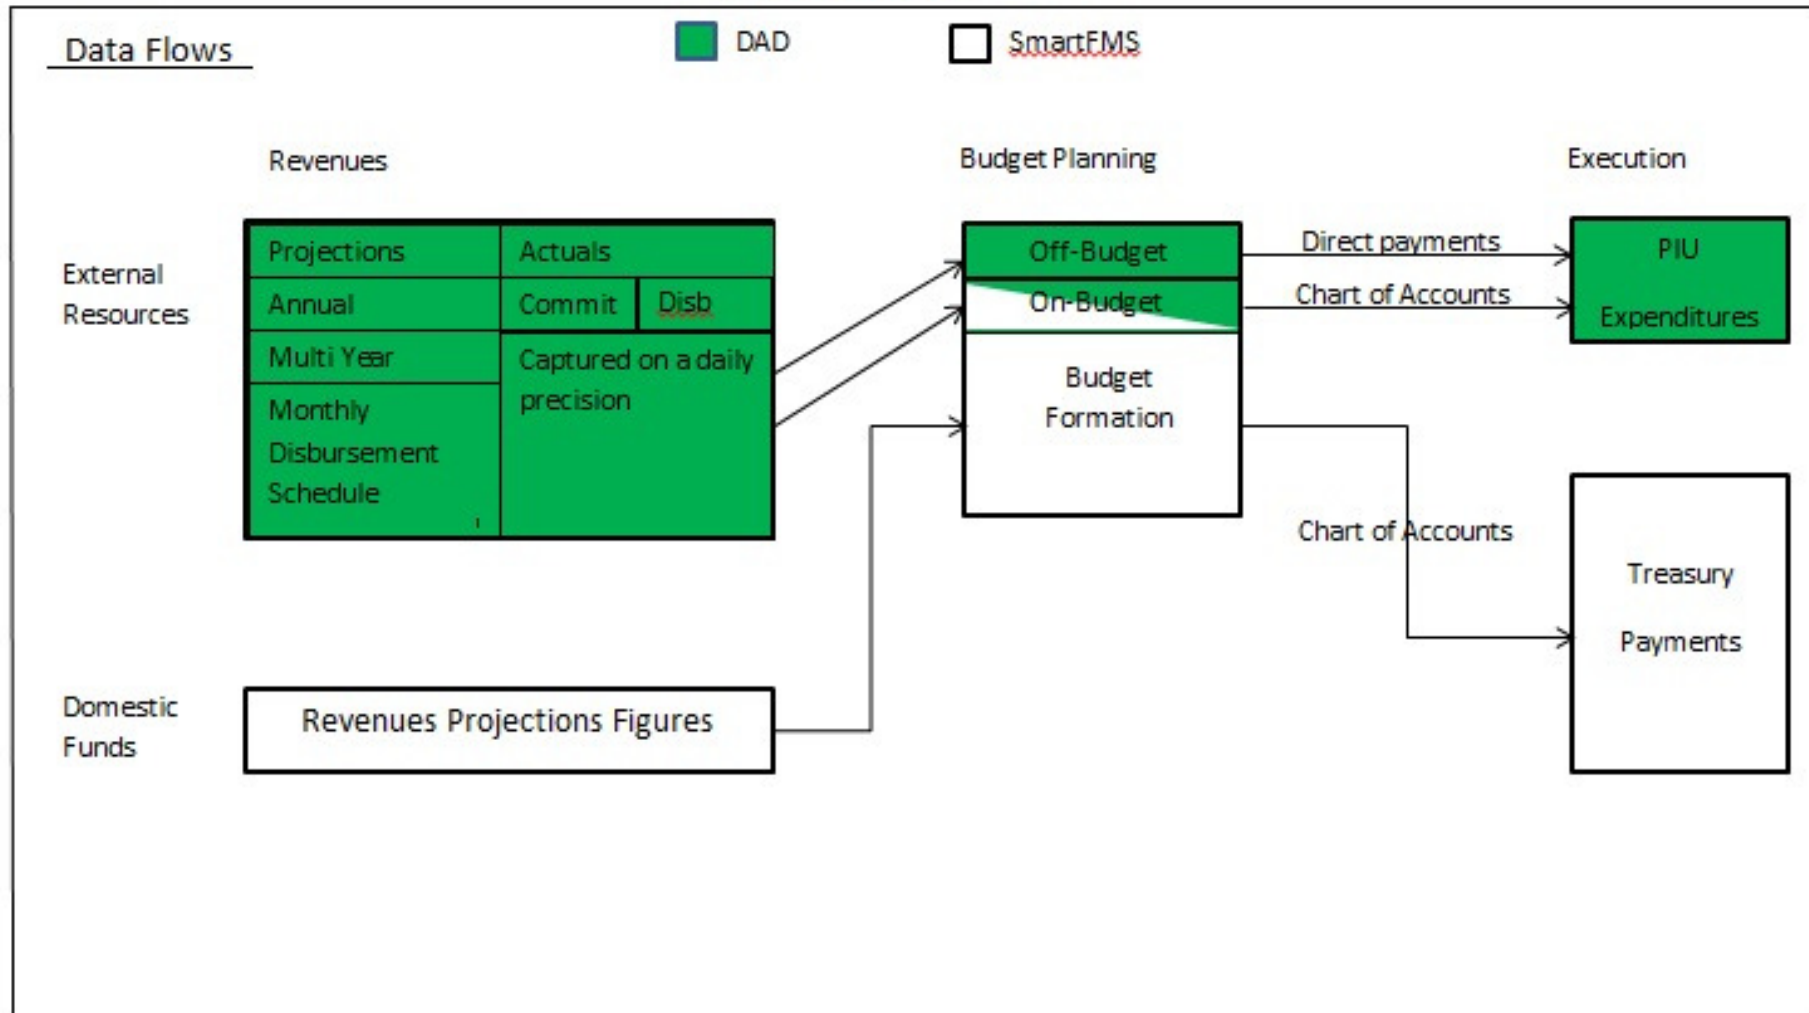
Data Flows

DAD

SmartFMS

Revenues

Budget Planning

Execution

External Resources

| Projections | Actuals | |
|---|---|---|
| Annual | Commit | Disb |
| Multi Year | Captured on a daily precision | |
| Monthly Disbursement Schedule | | |

Off-Budget

On-Budget

Budget Formation

Direct payments

Chart of Accounts

PIU

Expenditures

Chart of Accounts

Treasury

Payments

Domestic Funds

Revenues Projections Figures